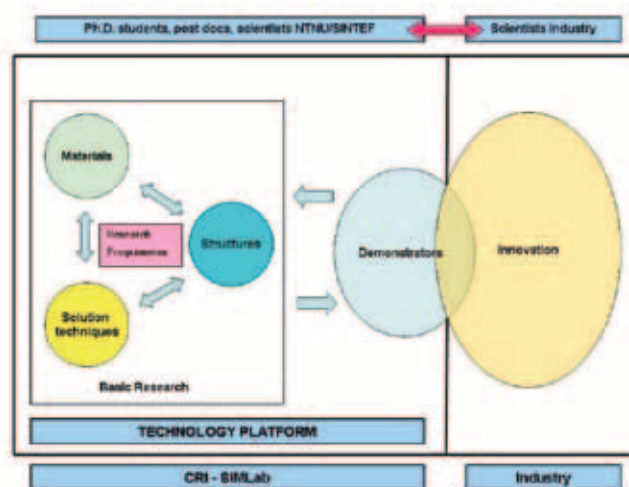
Ph.D. students, post docs, scientists NTNU/SINTEF

Scientists industry

Materials

Research Programmes

Structures

Solution techniques

Basic Research

Demonstrators

Innovation

TECHNOLOGY PLATFORM

CRI - SIMLab

Industry